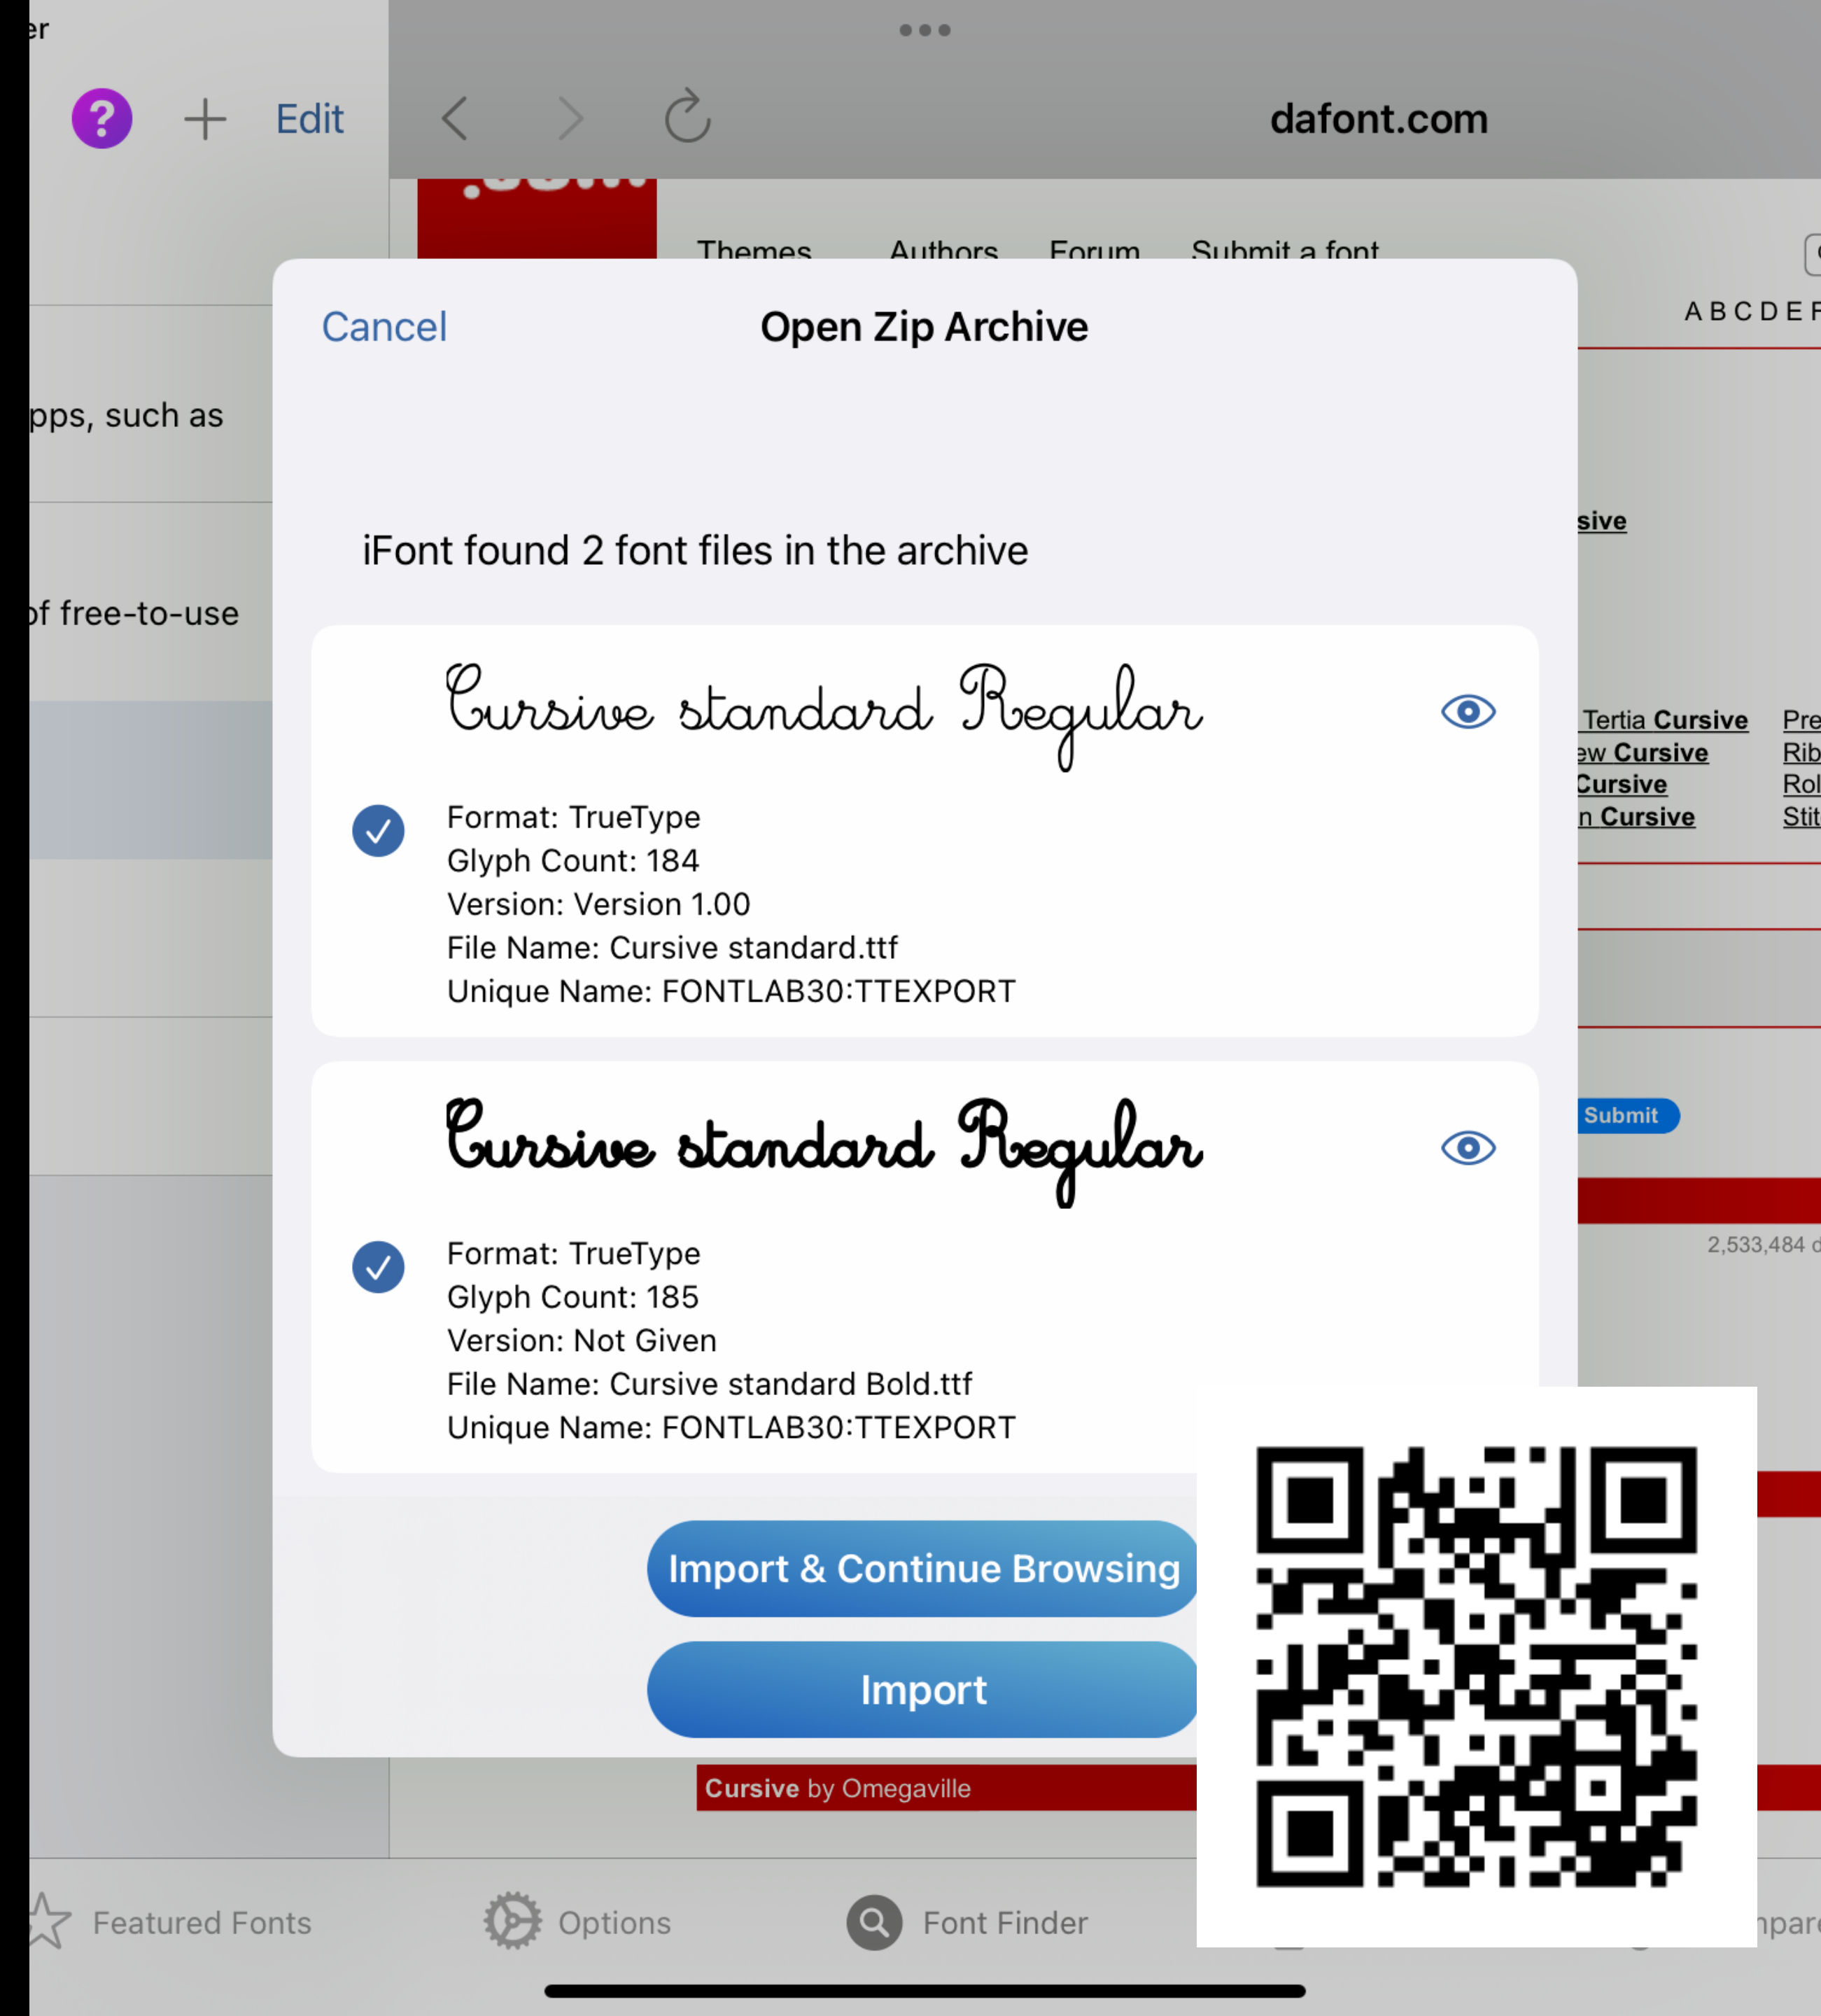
er

Edit

dafont.com

Themes Authors Forum Submit a font

A B C D E F

pps, such as

of free-to-use

sive

Tertia Cursive
ew Cursive
Cursive
n Cursive

Pre
Rib
Rol
Stit

Submit

2,533,484 d

Cancel

Open Zip Archive

iFont found 2 font files in the archive

Cursive standard Regular

Format: TrueType
Glyph Count: 184
Version: Version 1.00
File Name: Cursive standard.ttf
Unique Name: FONTLAB30:TTEXPORT

Cursive standard Regular

Format: TrueType
Glyph Count: 185
Version: Not Given
File Name: Cursive standard Bold.ttf
Unique Name: FONTLAB30:TTEXPORT

Import & Continue Browsing

Import

Cursive by Omegaville

Featured Fonts Options Font Finder npare